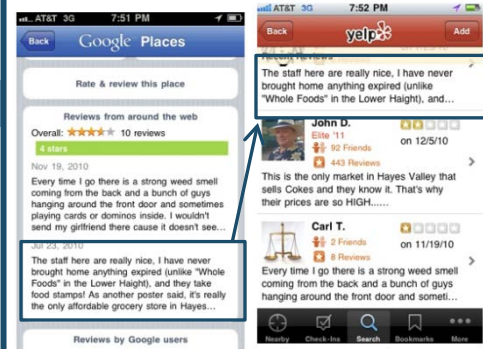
AT&T 3G 7:51 PM

Back Google Places

Rate & review this place

Reviews from around the web

Overall: 10 reviews

4 stars

Nov 19, 2010

Every time I go there is a strong weed smell coming from the back and a bunch of guys hanging around the front door and sometimes playing cards or dominos inside. I wouldn't send my girlfriend there cause it doesn't see...

Jul 23, 2010

The staff here are really nice, I have never brought home anything expired (unlike "Whole Foods" in the Lower Haight), and they take food stamps! As another poster said, it's really the only affordable grocery store in Hayes...

Reviews by Google users

AT&T 3G 7:51 PM

Back yelp Add

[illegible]

The staff here are really nice, I have never brought home anything expired (unlike "Whole Foods" in the Lower Haight), and...

John D.

Elite '11

92 Friends

443 Reviews

on 12/5/10

This is the only market in Hayes Valley that sells Cokes and they know it. That's why their prices are so HIGH......

Carl T.

2 Friends

6 Reviews

on 11/19/10

Every time I go there is a strong weed smell coming from the back and a bunch of guys hanging around the front door and someti...

Nearby Check-Ins Search Bookmarks More